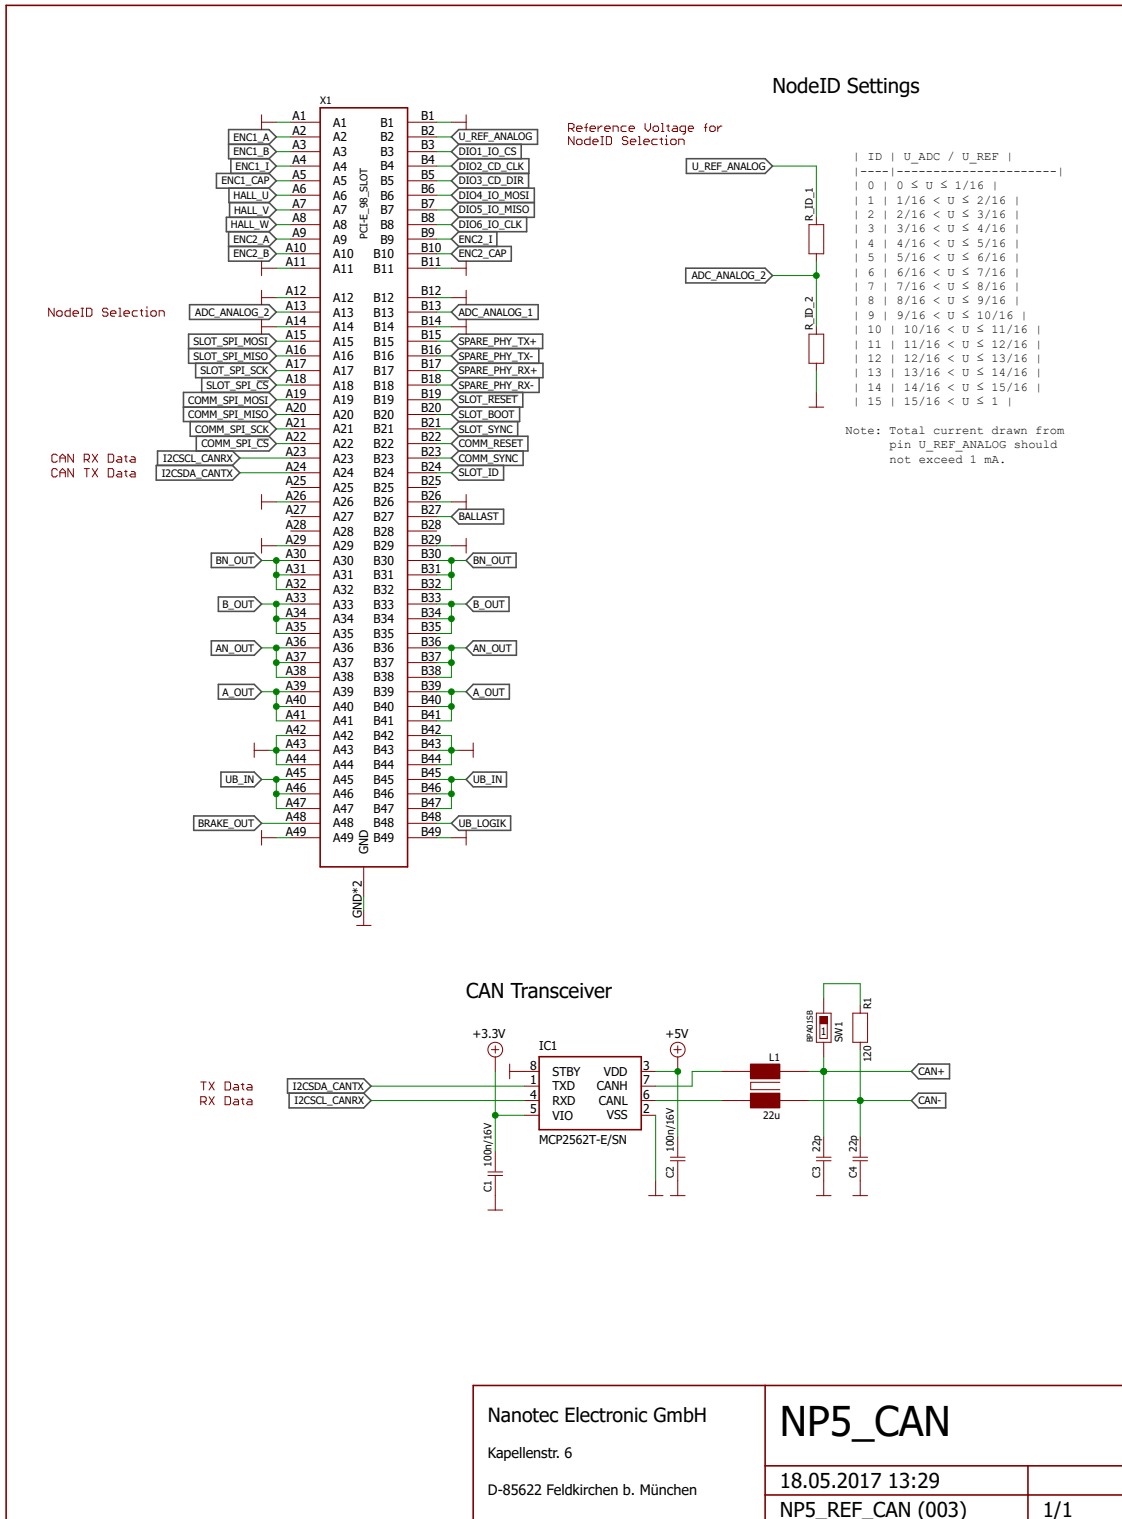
NodeID Settings

X1

Reference Voltage for
NodeID Selection

| ID | U_ADC / U_REF |
|----|---------------------|
| 0 | 0 ≤ U ≤ 1/16 |
| 1 | 1/16 < U ≤ 2/16 |
| 2 | 2/16 < U ≤ 3/16 |
| 3 | 3/16 < U ≤ 4/16 |
| 4 | 4/16 < U ≤ 5/16 |
| 5 | 5/16 < U ≤ 6/16 |
| 6 | 6/16 < U ≤ 7/16 |
| 7 | 7/16 < U ≤ 8/16 |
| 8 | 8/16 < U ≤ 9/16 |
| 9 | 9/16 < U ≤ 10/16 |
| 10 | 10/16 < U ≤ 11/16 |
| 11 | 11/16 < U ≤ 12/16 |
| 12 | 12/16 < U ≤ 13/16 |
| 13 | 13/16 < U ≤ 14/16 |
| 14 | 14/16 < U ≤ 15/16 |
| 15 | 15/16 < U ≤ 1 |

Note: Total current drawn from pin U_REF_ANALOG should not exceed 1 mA.

U_REF_ANALOG
R_ID_1
ADC_ANALOG_2
R_ID_2

PCI-E_98_SLOT

ENC1_A ENC1_B ENC1_I ENC1_CAP HALL_U HALL_V HALL_W ENC2_A ENC2_B

NodeID Selection
ADC_ANALOG_2
SLOT_SPI_MOSI SLOT_SPI_MISO SLOT_SPI_SCK SLOT_SPI_CS COMM_SPI_MOSI COMM_SPI_MISO COMM_SPI_SCK COMM_SPI_CS
CAN RX Data I2CSCL_CANRX
CAN TX Data I2CSDA_CANTX

A1 A2 A3 A4 A5 A6 A7 A8 A9 A10 A11 A12 A13 A14 A15 A16 A17 A18 A19 A20 A21 A22 A23 A24 A25 A26 A27 A28 A29 A30 A31 A32 A33 A34 A35 A36 A37 A38 A39 A40 A41 A42 A43 A44 A45 A46 A47 A48 A49

B1 B2 B3 B4 B5 B6 B7 B8 B9 B10 B11 B12 B13 B14 B15 B16 B17 B18 B19 B20 B21 B22 B23 B24 B25 B26 B27 B28 B29 B30 B31 B32 B33 B34 B35 B36 B37 B38 B39 B40 B41 B42 B43 B44 B45 B46 B47 B48 B49

GND
GND*2

U_REF_ANALOG DIO1_IO_CS DIO2_CD_CLK DIO3_CD_DIR DIO4_IO_MOSI DIO5_IO_MISO DIO6_IO_CLK ENC2_I ENC2_CAP
ADC_ANALOG_1 SPARE_PHY_TX+ SPARE_PHY_TX- SPARE_PHY_RX+ SPARE_PHY_RX- SLOT_RESET SLOT_BOOT SLOT_SYNC COMM_RESET COMM_SYNC SLOT_ID
BALLAST

BN_OUT B_OUT AN_OUT A_OUT UB_IN BRAKE_OUT
BN_OUT B_OUT AN_OUT A_OUT UB_IN UB_LOGIK

CAN Transceiver

+3.3V IC1 +5V
TX Data I2CSDA_CANTX
RX Data I2CSCL_CANRX
8 1 4 5 STBY TXD RXD VIO VDD CANH CANL VSS 3 7 6 2
MCP2562T-E/SN
C1 100n/16V
C2 100n/16V
L1 22u
BPA01SB SW1 R1 120
C3 22p C4 22p
CAN+ CAN-

Nanotec Electronic GmbH
Kapellenstr. 6
D-85622 Feldkirchen b. München

NP5_CAN
18.05.2017 13:29
NP5_REF_CAN (003) 1/1